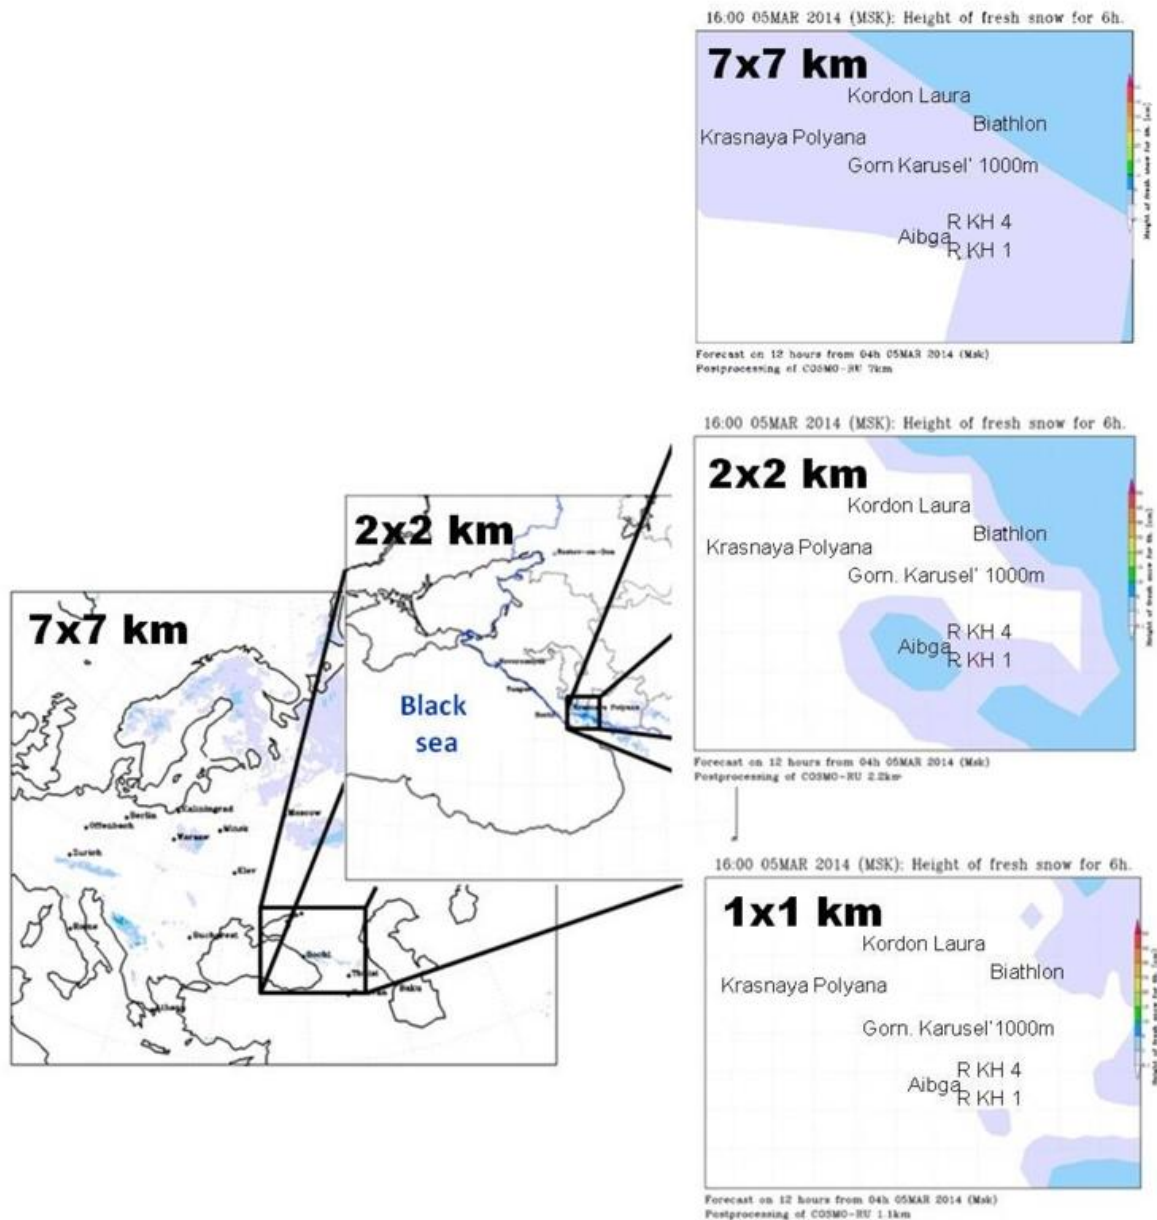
16:00 05MAR 2014 (MSK): Height of fresh snow for 6h.

7x7 km

Kordon Laura

Biathlon

Krasnaya Polyana

Gorn Karusel' 1000m

R KH 4

Aibga

R KH 1

Height of fresh snow for 6h. [cm]

Forecast on 12 hours from 04h 05MAR 2014 (Msk)
Postprocessing of COSMO-RU 7km

16:00 05MAR 2014 (MSK): Height of fresh snow for 6h.

2x2 km

Kordon Laura

Biathlon

Krasnaya Polyana

Gorn. Karusel' 1000m

R KH 4

Aibga

R KH 1

Height of fresh snow for 6h. [cm]

Forecast on 12 hours from 04h 05MAR 2014 (Msk)
Postprocessing of COSMO-RU 2.2km

16:00 05MAR 2014 (MSK): Height of fresh snow for 6h.

1x1 km

Kordon Laura

Biathlon

Krasnaya Polyana

Gorn. Karusel'1000m

R KH 4

Aibga

R KH 1

Height of fresh snow for 6h. [cm]

Forecast on 12 hours from 04h 05MAR 2014 (Msk)
Postprocessing of COSMO-RU 1.1km

2x2 km

Rostov-on-Don

Novorossiysk

Tuapse

Sochi

Krasnaya Polyana

Black sea

7x7 km

Kaliningrad

Berlin

Offenbach

Warsaw

Minsk

Moscow

Zurich

Kiev

Rome

Bucharest

Sochi

Tbilisi

Baku

Athens